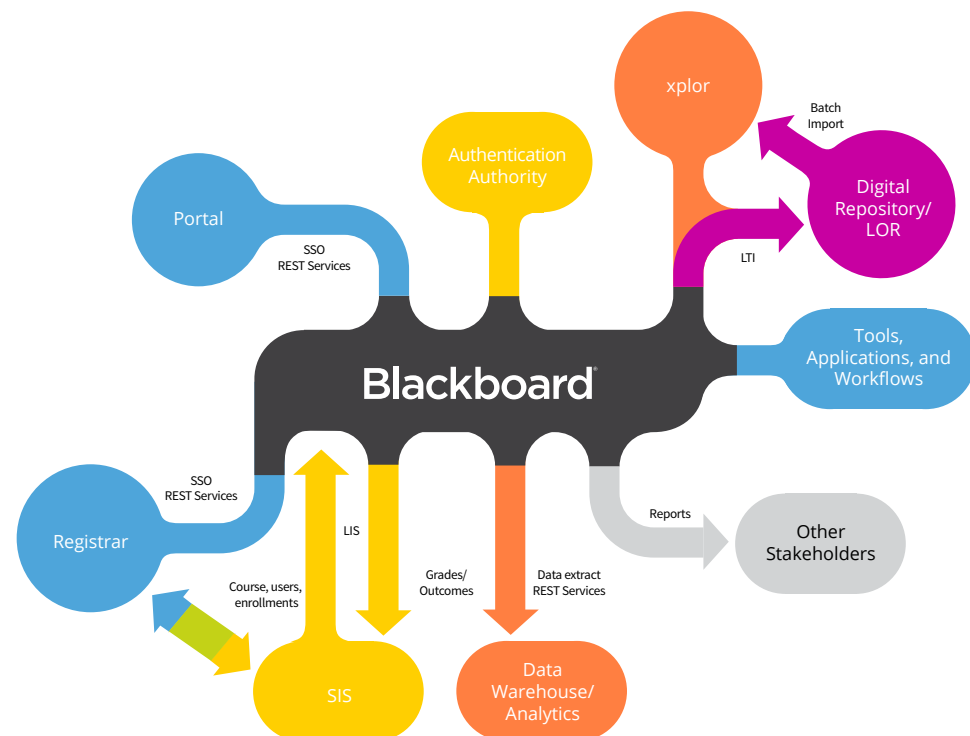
xplor

Batch Import

Authentication Authority

Digital Repository/ LOR

Portal

SSO REST Services

LTI

Tools, Applications, and Workflows

Blackboard®

SSO REST Services

Reports

Other Stakeholders

Registrar

LIS

Course, users, enrollments

Grades/ Outcomes

Data extract REST Services

SIS

Data Warehouse/ Analytics